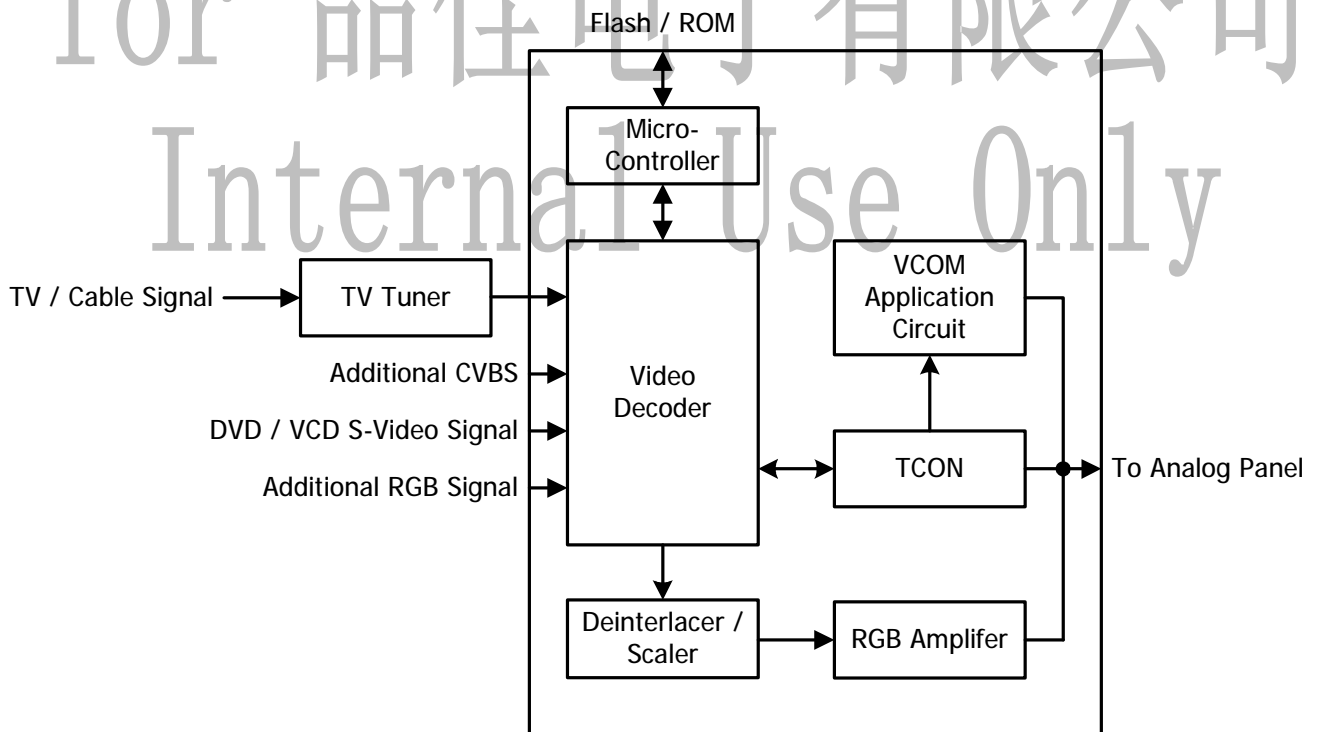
for 晶佳电子有限公司
Internal Use Only

Flash / ROM

Micro-Controller

TV / Cable Signal

TV Tuner

Additional CVBS

DVD / VCD S-Video Signal

Additional RGB Signal

Video Decoder

VCOM Application Circuit

TCON

To Analog Panel

Deinterlacer / Scaler

RGB Amplifer